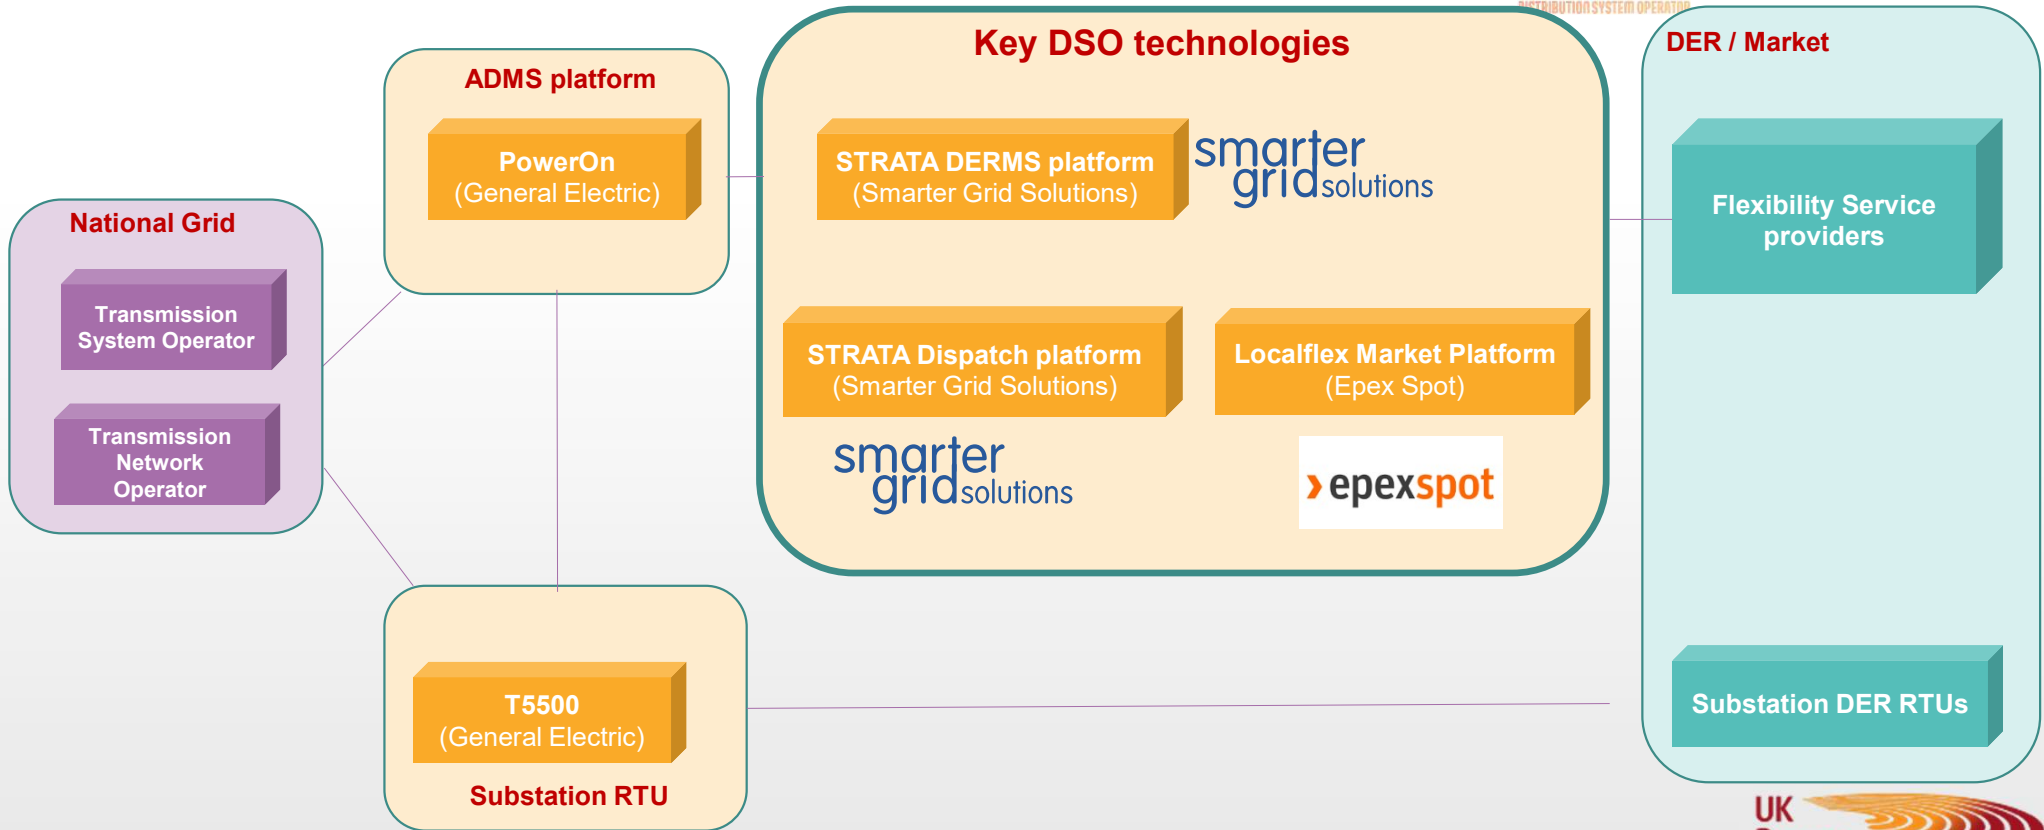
DISTRIBUTION SYSTEM OPERATOR

National Grid

Transmission System Operator

Transmission Network Operator

ADMS platform

PowerOn
(General Electric)

Key DSO technologies

STRATA DERMS platform
(Smarter Grid Solutions)

smarter grid solutions

STRATA Dispatch platform
(Smarter Grid Solutions)

smarter grid solutions

Localflex Market Platform
(Epex Spot)

› epexspot

DER / Market

Flexibility Service providers

Substation DER RTUs

T5500
(General Electric)

Substation RTU

UK